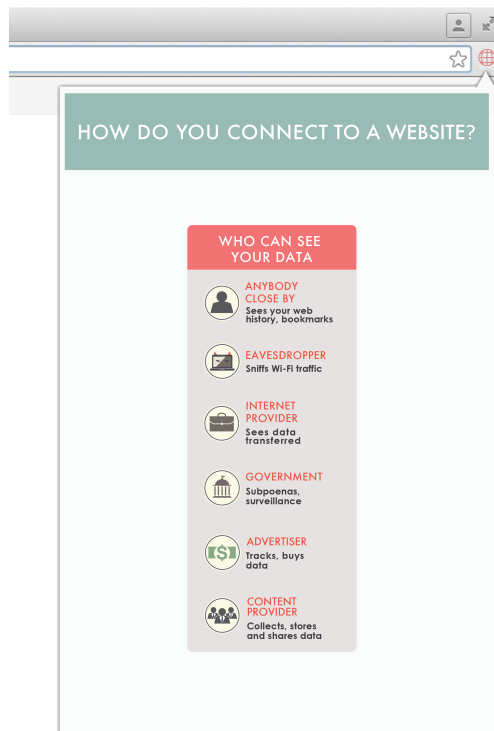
HOW DO YOU CONNECT TO A WEBSITE?

WHO CAN SEE YOUR DATA

ANYBODY CLOSE BY
Sees your web history, bookmarks

EAVESDROPPER
Sniffs Wi-Fi traffic

INTERNET PROVIDER
Sees data transferred

GOVERNMENT
Subpoenas, surveillance

ADVERTISER
Tracks, buys data

CONTENT PROVIDER
Collects, stores and shares data